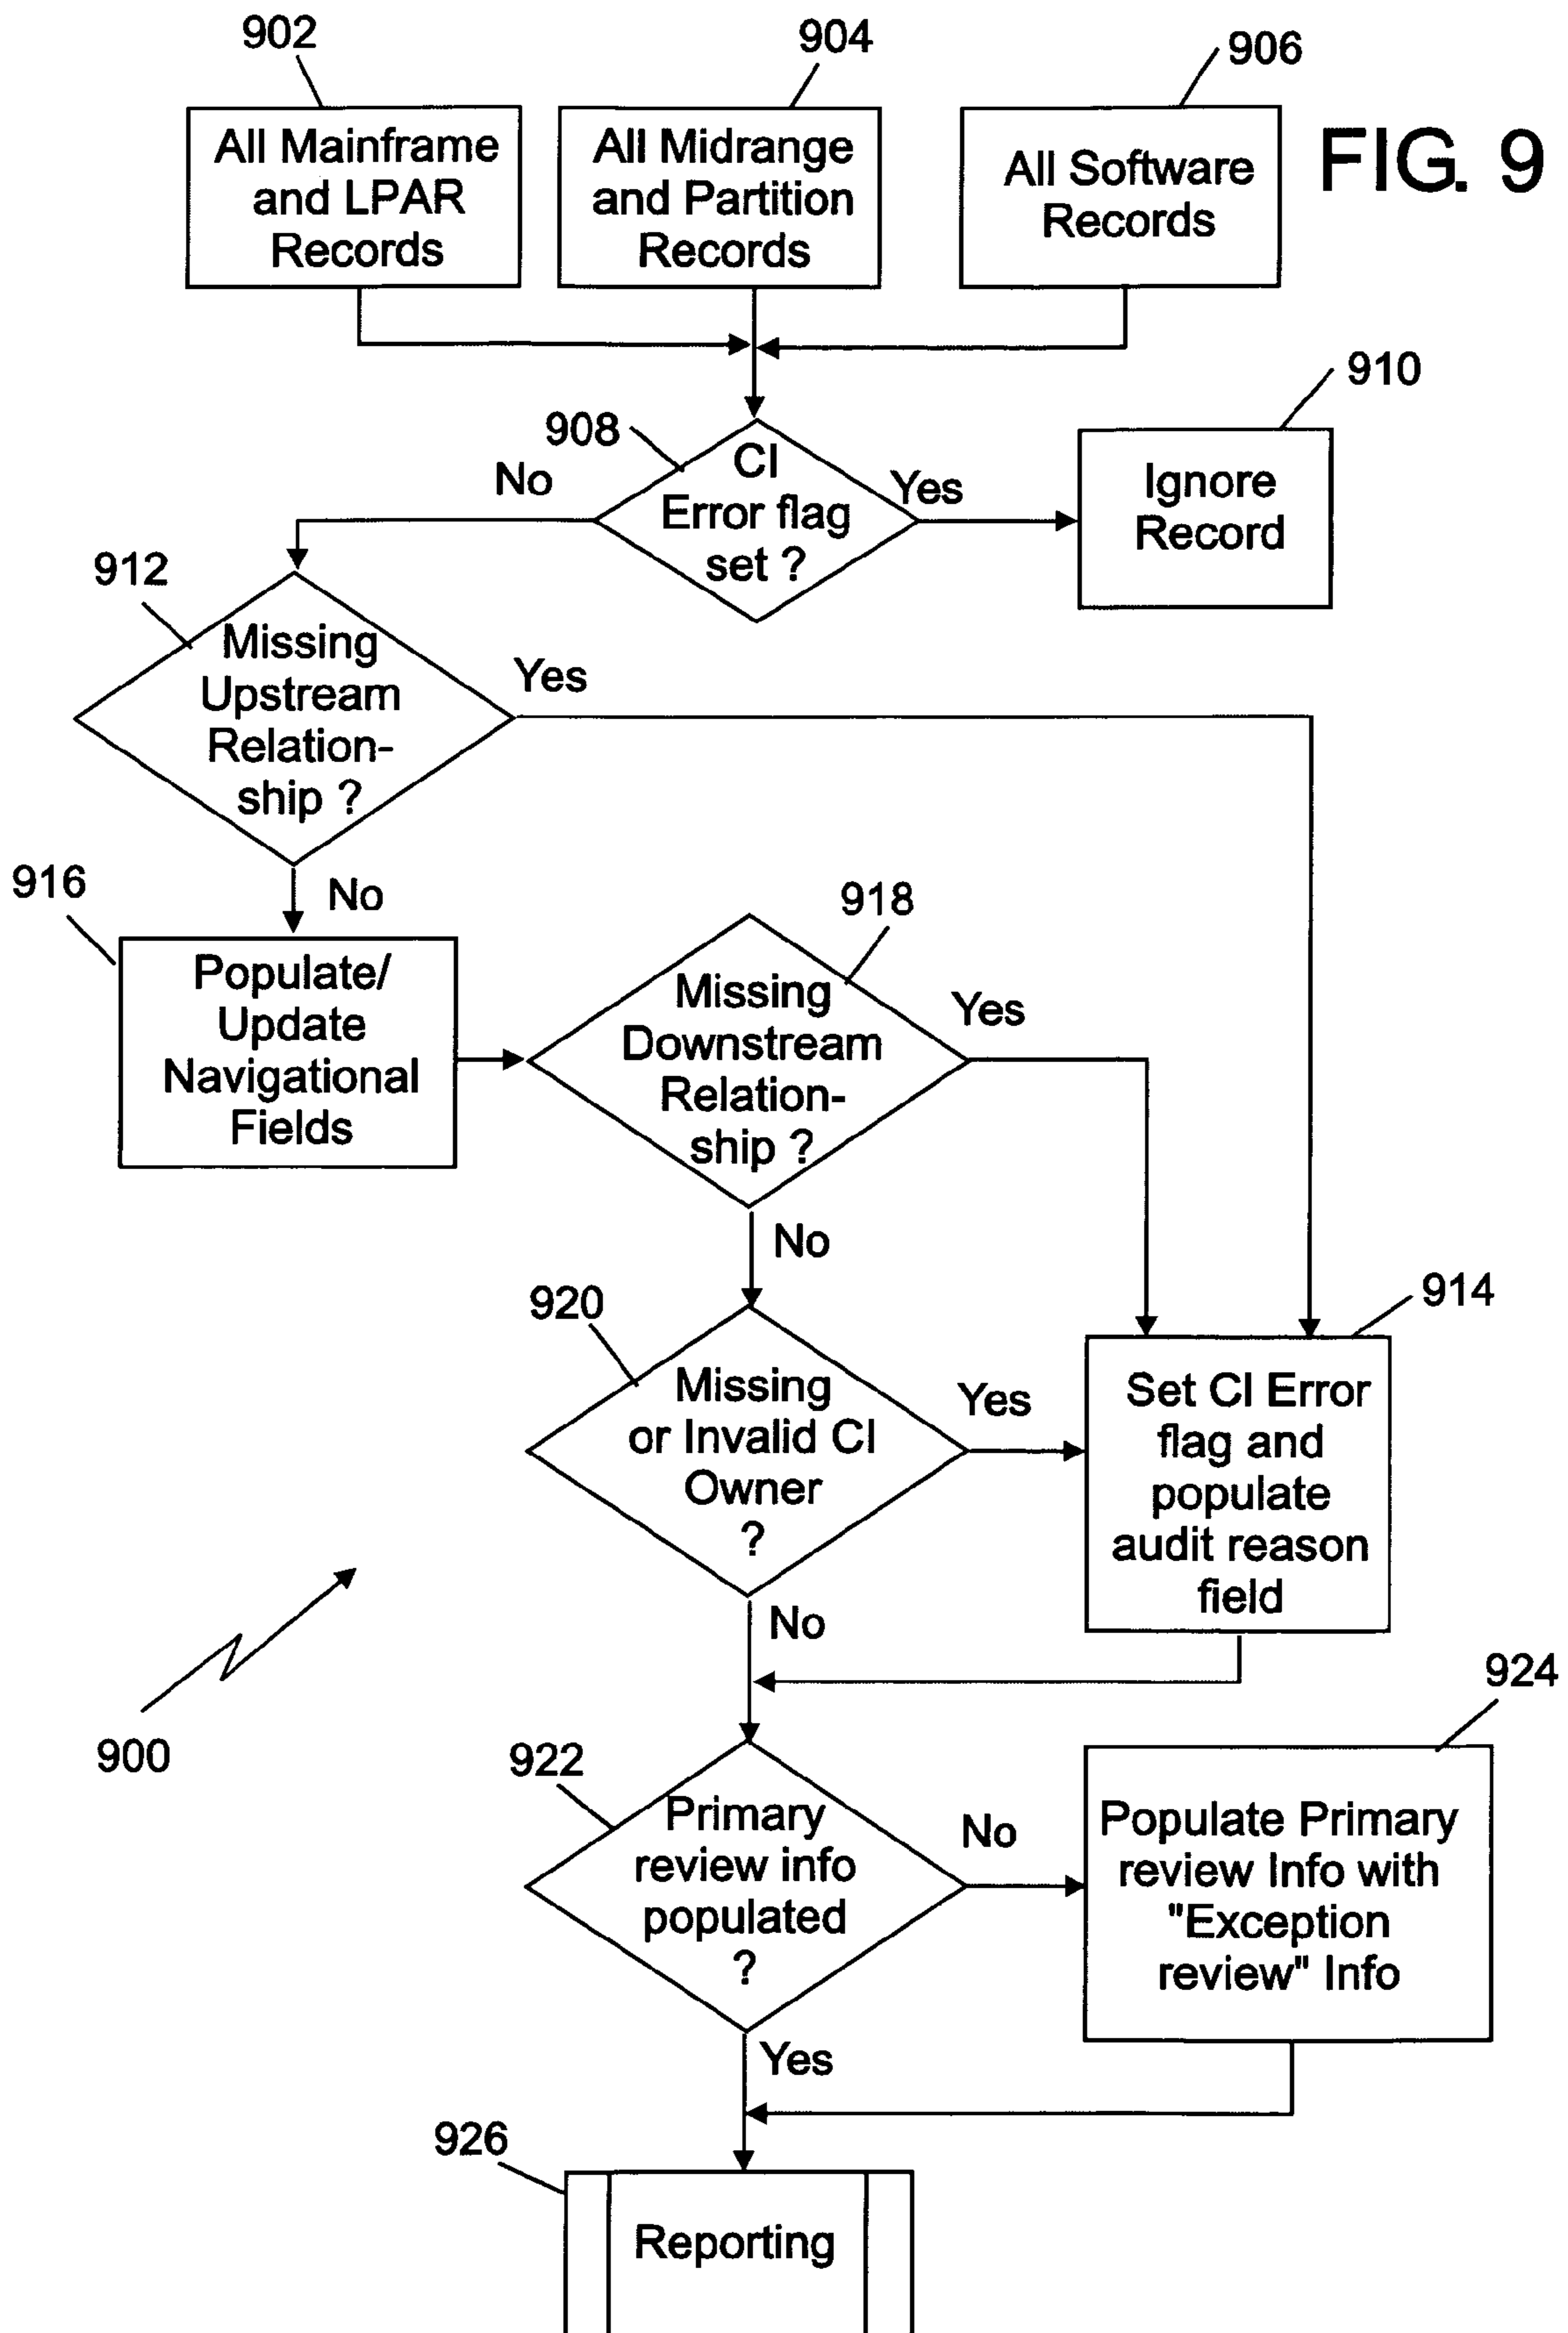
902
All Mainframe and LPAR Records

904
All Midrange and Partition Records

906
All Software Records

FIG. 9

908
CI Error flag set ?

No

Yes

910
Ignore Record

912
Missing Upstream Relationship ?

Yes

No

916
Populate/ Update Navigational Fields

918
Missing Downstream Relationship ?

Yes

No

920
Missing or Invalid CI Owner ?

Yes

914
Set CI Error flag and populate audit reason field

No

900

922
Primary review info populated ?

No

924
Populate Primary review Info with "Exception review" Info

Yes

926
Reporting